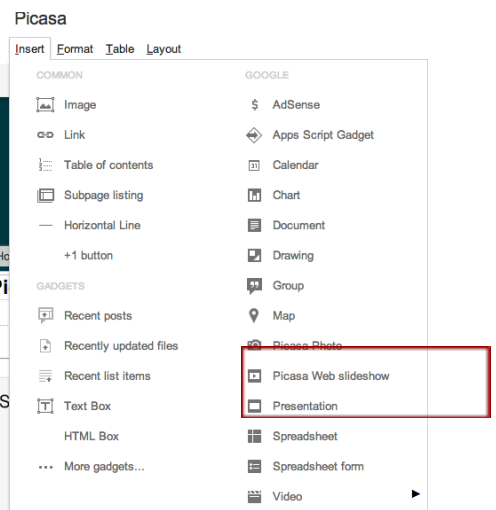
Picasa

Insert Format Table Layout

COMMON
Image
Link
Table of contents
Subpage listing
Horizontal Line
+1 button

GADGETS
Recent posts
Recently updated files
Recent list items
Text Box
HTML Box
More gadgets...

GOOGLE
$ AdSense
Apps Script Gadget
31 Calendar
Chart
Document
Drawing
Group
Map
Picasa Photo
Picasa Web slideshow
Presentation
Spreadsheet
Spreadsheet form
Video

Ho
Pi
S